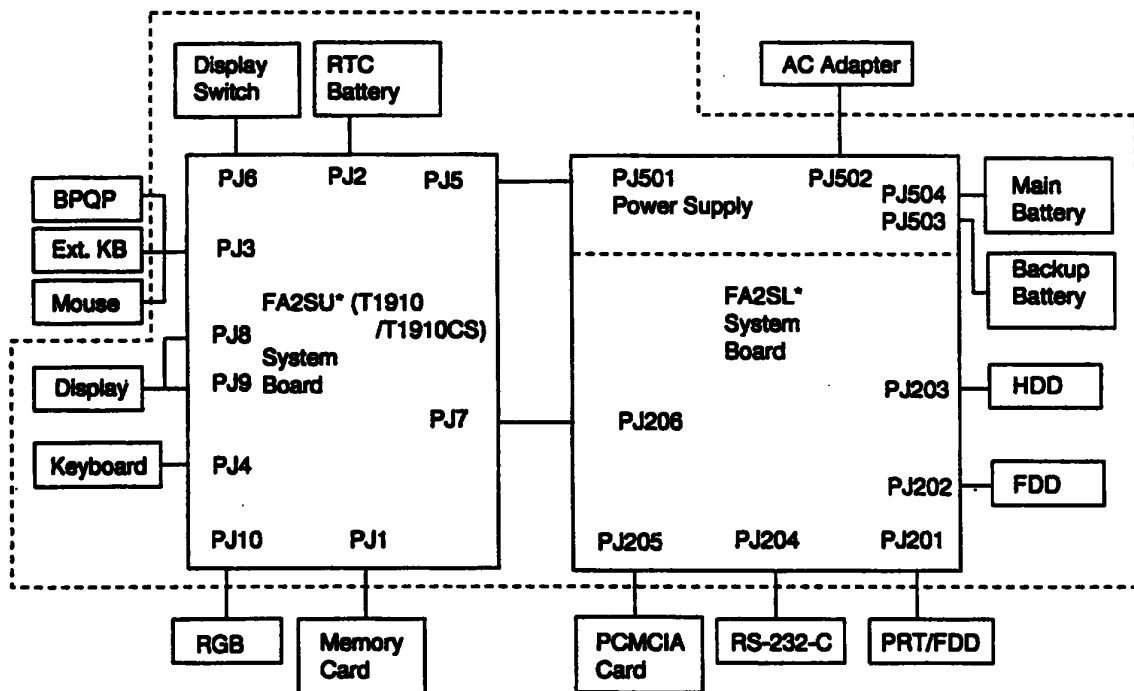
Display Switch

RTC Battery

AC Adapter

PJ6
PJ2
PJ5

PJ501 Power Supply

PJ502

PJ504
PJ503

Main Battery

Backup Battery

BPQP

Ext. KB

Mouse

PJ3

FA2SU* (T1910 /T1910CS) System Board

PJ8
PJ9

Display

Keyboard

PJ4

PJ7

FA2SL* System Board

PJ206

PJ203

HDD

PJ202

FDD

PJ10
PJ1

PJ205
PJ204
PJ201

RGB

Memory Card

PCMCIA Card

RS-232-C

PRT/FDD